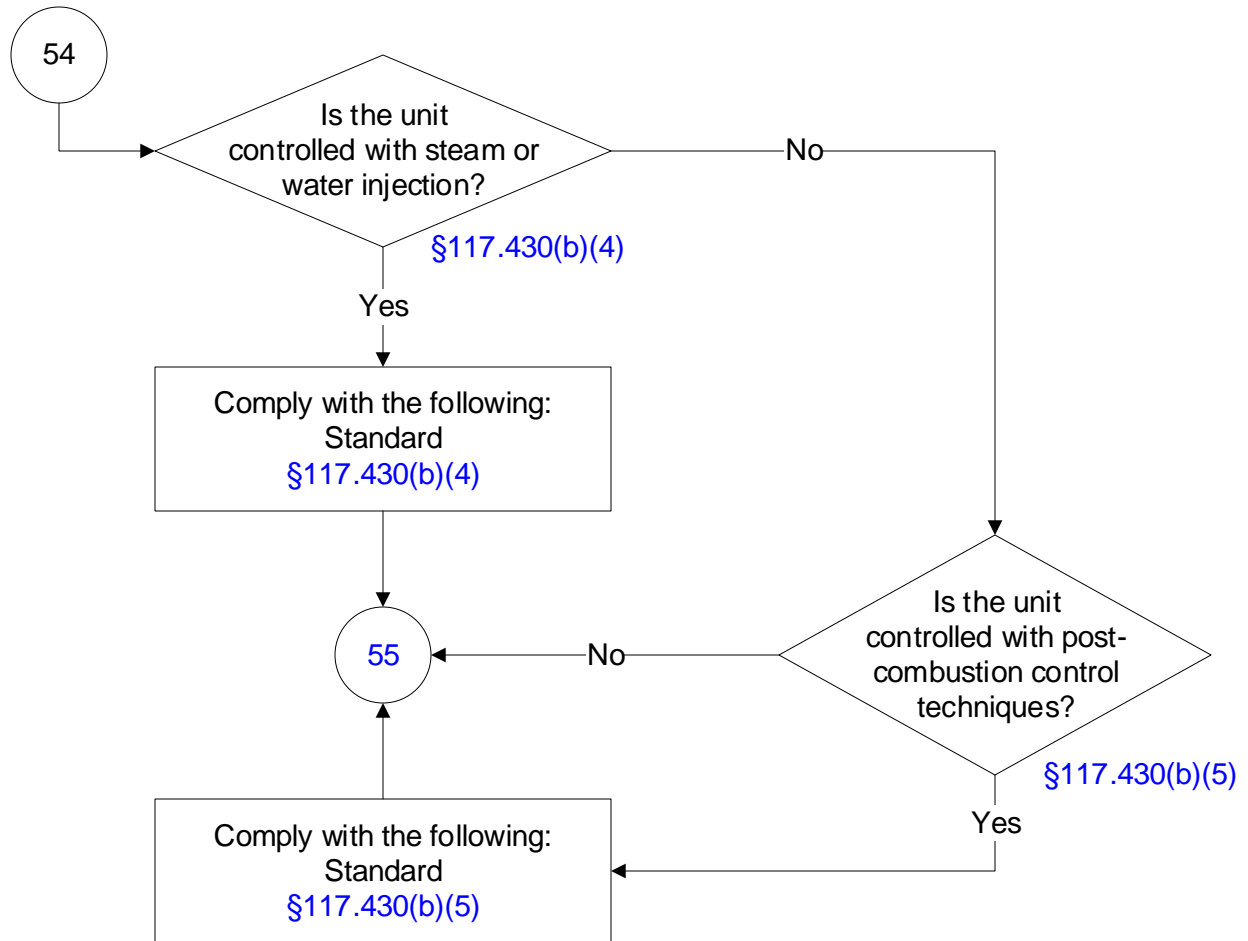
54

Is the unit controlled with steam or water injection?

§117.430(b)(4)

No

Yes

Comply with the following:
Standard
§117.430(b)(4)

Is the unit controlled with post-combustion control techniques?

55

No

§117.430(b)(5)

Yes

Comply with the following:
Standard
§117.430(b)(5)